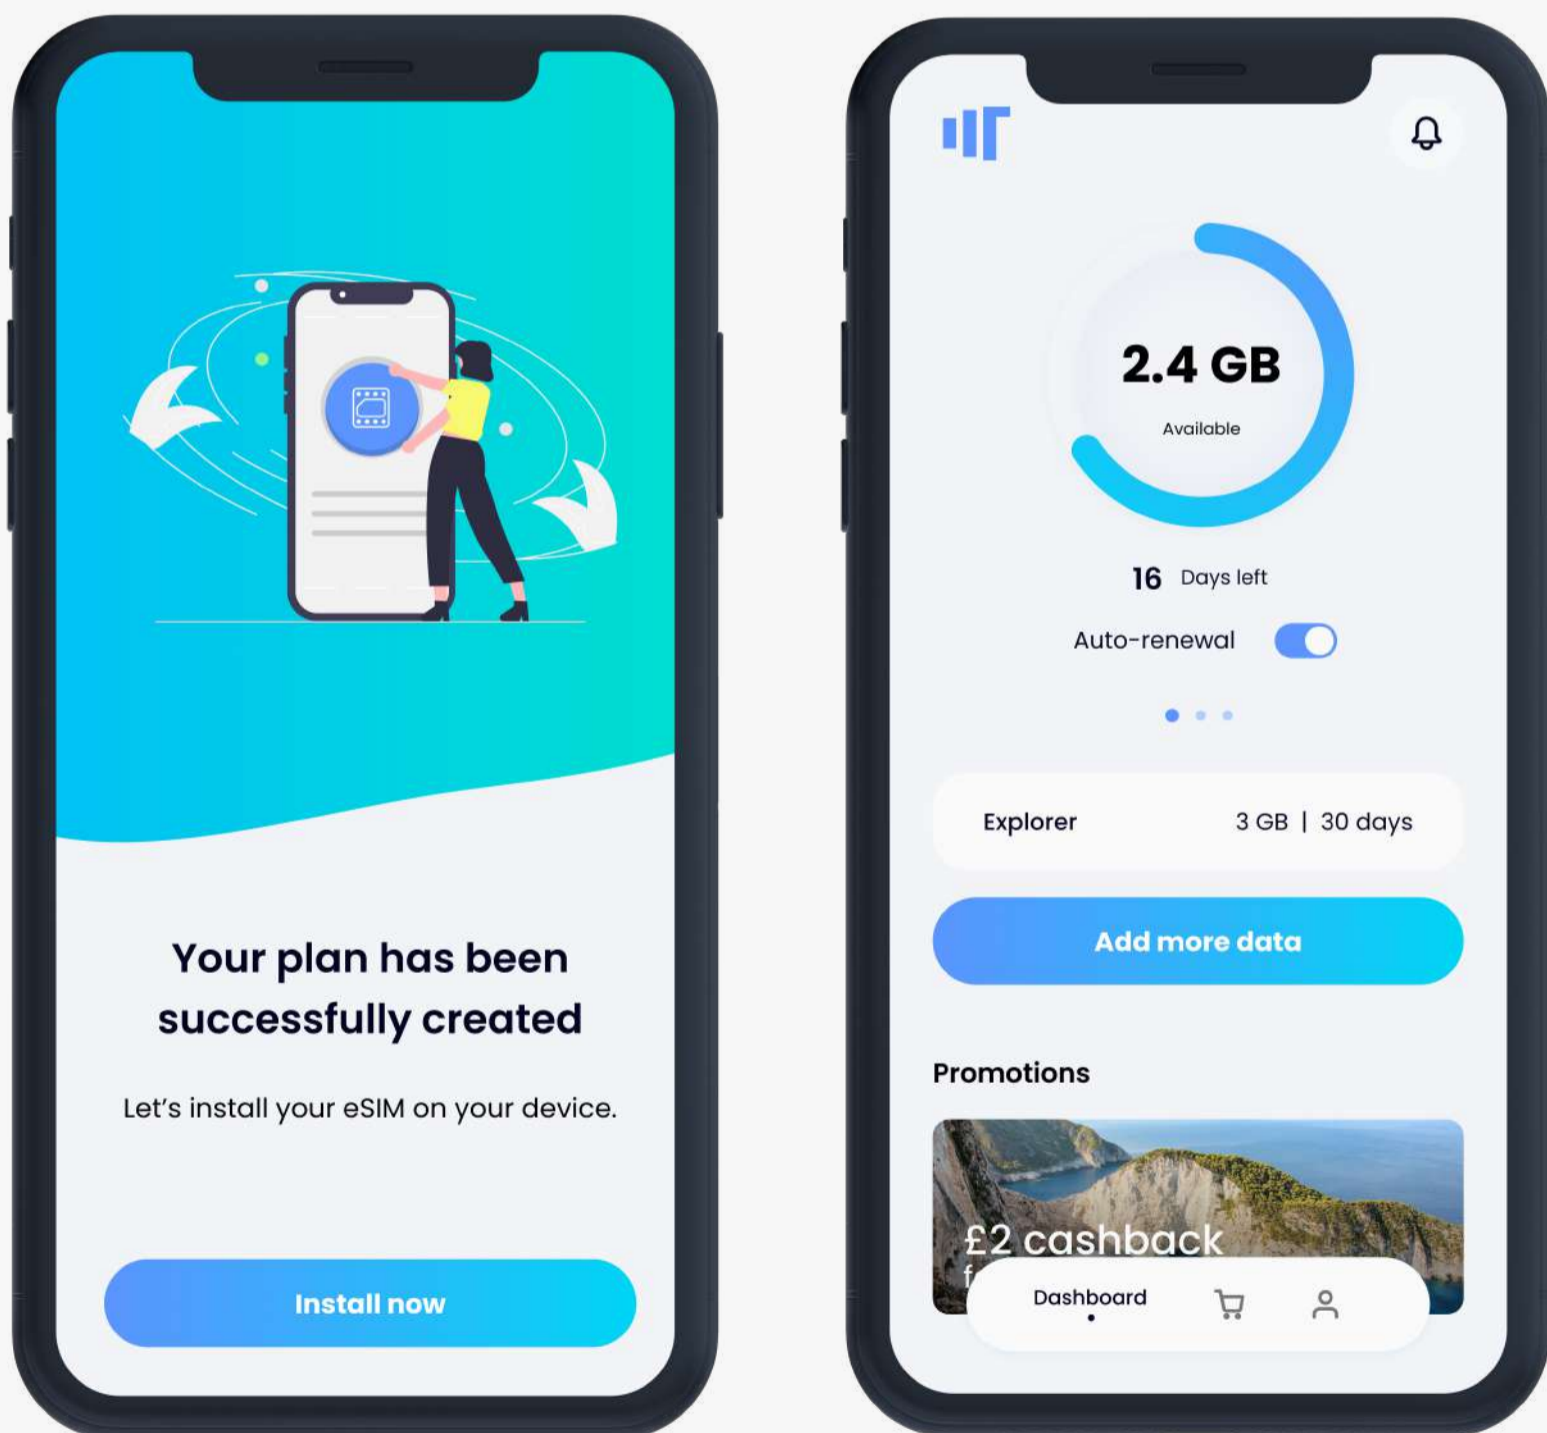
Your plan has been successfully created

Let's install your eSIM on your device.

Install now

2.4 GB
Available

16 Days left

Auto-renewal

Explorer 3 GB | 30 days

Add more data

Promotions

£2 cashback
f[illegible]

Dashboard